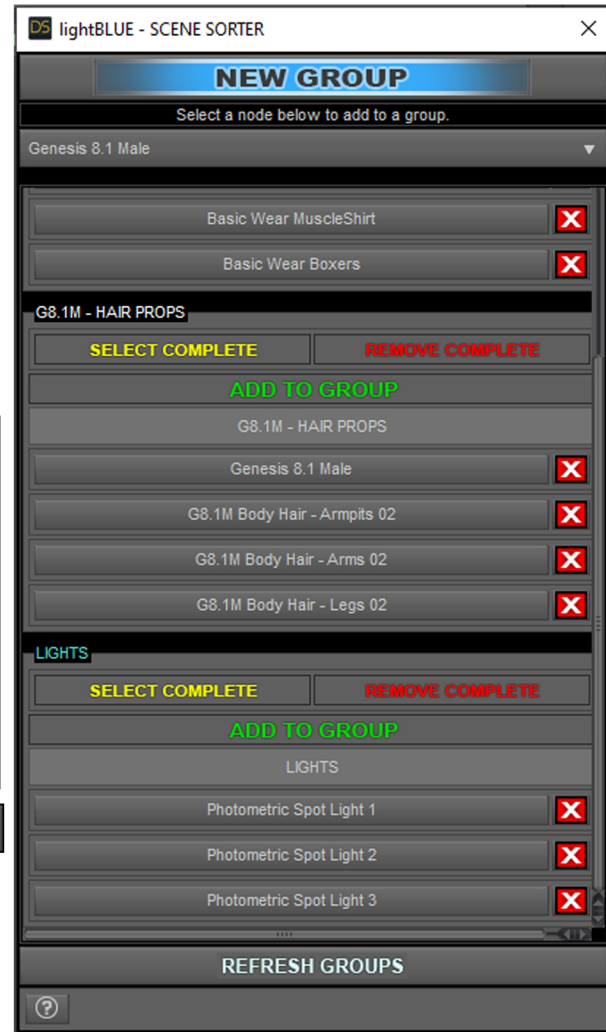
DS lightBLUE - SCENE SORTER

NEW GROUP

Select a node below to add to a group.

Genesis 8.1 Male

Basic Wear MuscleShirt

Basic Wear Boxers

G8.1M - HAIR PROPS

SELECT COMPLETE

REMOVE COMPLETE

ADD TO GROUP

G8.1M - HAIR PROPS

Genesis 8.1 Male

G8.1M Body Hair - Armpits 02

G8.1M Body Hair - Arms 02

G8.1M Body Hair - Legs 02

LIGHTS

SELECT COMPLETE

REMOVE COMPLETE

ADD TO GROUP

LIGHTS

Photometric Spot Light 1

Photometric Spot Light 2

Photometric Spot Light 3

REFRESH GROUPS

?